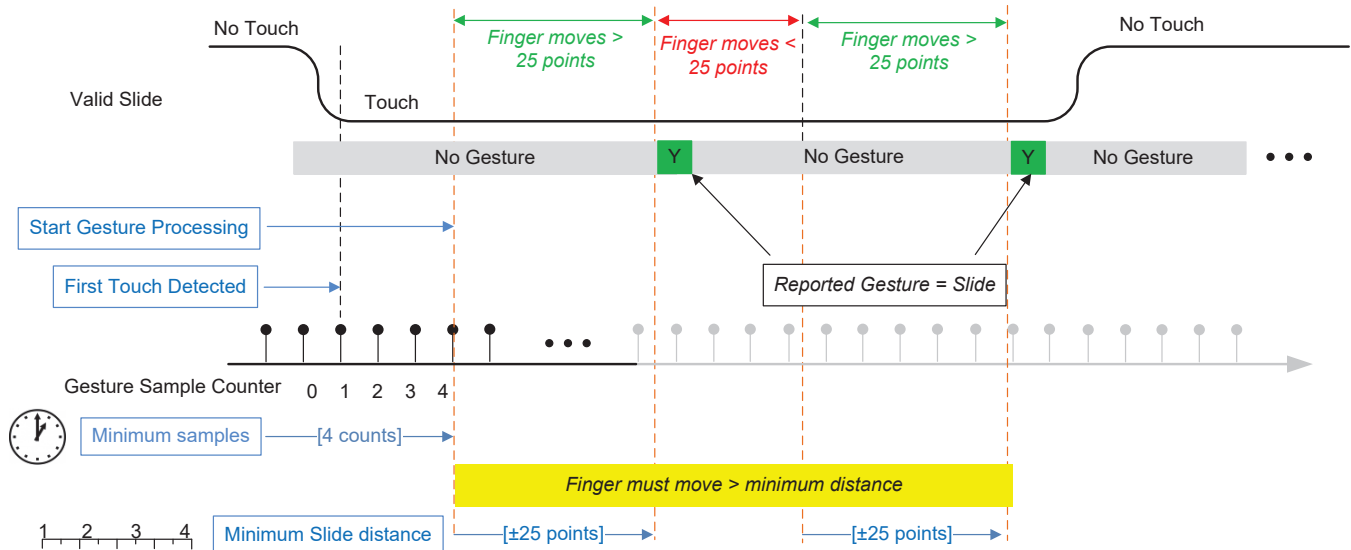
No Touch

Finger moves > 25 points

Finger moves < 25 points

Finger moves > 25 points

No Touch

Valid Slide

Touch

No Gesture

Y

No Gesture

Y

No Gesture

• • •

Start Gesture Processing

First Touch Detected

Reported Gesture = Slide

• • •

Gesture Sample Counter

0 1 2 3 4

Minimum samples

[4 counts]

Finger must move > minimum distance

1 2 3 4

Minimum Slide distance

[±25 points]

[±25 points]